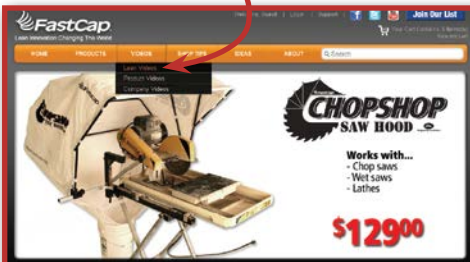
FastCap
Lean Innovation Changing The World

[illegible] | Login | Support

Join Our List

Your Cart Contains 0 Items

HOME PRODUCTS VIDEOS SHOP TIPS IDEAS ABOUT

Search

Lean Videos
Product Videos
Company Videos

FastCap

CHOPSHOP
SAW HOOD

Works with...
- Chop saws
- Wet saws
- Lathes

$129^{00}$